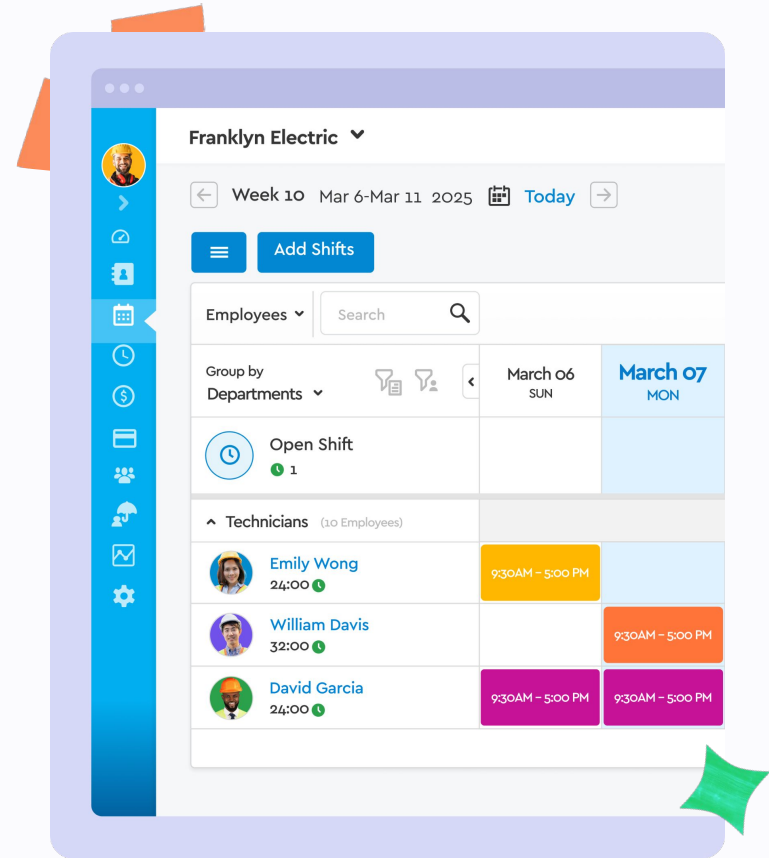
Franklyn Electric

Week 10 Mar 6-Mar 11 2025 Today

Add Shifts

Employees

Search

Group by
Departments

March 06
SUN

March 07
MON

Open Shift
1

Technicians (10 Employees)

Emily Wong
24:00

9:30AM – 5:00 PM

William Davis
32:00

9:30AM – 5:00 PM

David Garcia
24:00

9:30AM – 5:00 PM

9:30AM – 5:00 PM